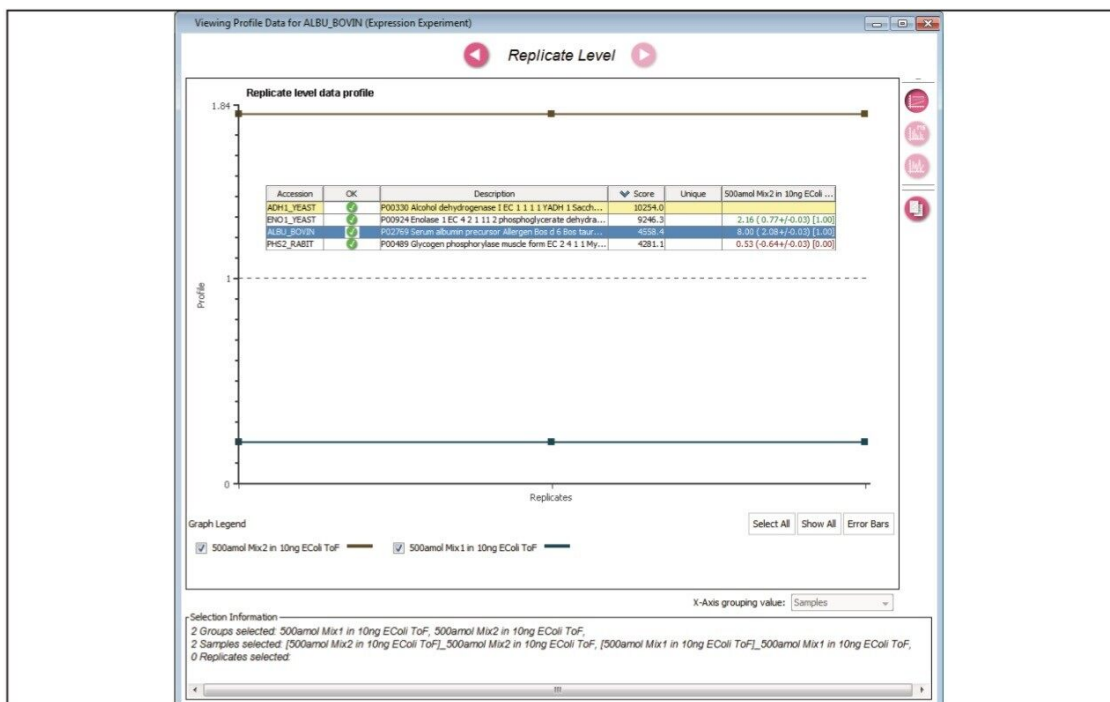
Viewing Profile Data for ALBU_BOVIN (Expression Experiment)

Replicate Level

Replicate level data profile

1.84

| Accession | OK | Description | Score | Unique | 500amol Mix2 in 10ng EColi ... |
|---|---|---|---|---|---|
| ADH1_YEAST | | P00330 Alcohol dehydrogenase I EC 1 1 1 1 YADH 1 Sacch... | 10254.0 | | |
| ENO1_YEAST | | P00924 Enolase 1 EC 4 2 1 11 2 phosphoglycerate dehydra... | 9246.3 | | 2.16 ( 0.77+/-0.03) [1.00] |
| ALBU_BOVIN | | P02769 Serum albumin precursor Allergen Bos d 6 Bos taur... | 4558.4 | | 8.00 ( 2.08+/-0.03) [1.00] |
| PHS2_RABIT | | P00489 Glycogen phosphorylase muscle form EC 2 4 1 1 My... | 4281.1 | | 0.53 (-0.64+/-0.03) [0.00] |

1

Profile

0

Replicates

Graph Legend

Select All Show All Error Bars

500amol Mix2 in 10ng EColi ToF 500amol Mix1 in 10ng EColi ToF

X-Axis grouping value: Samples

Selection Information
2 Groups selected: 500amol Mix1 in 10ng EColi ToF, 500amol Mix2 in 10ng EColi ToF,
2 Samples selected: [500amol Mix2 in 10ng EColi ToF]_500amol Mix2 in 10ng EColi ToF, [500amol Mix1 in 10ng EColi ToF]_500amol Mix1 in 10ng EColi ToF,
0 Replicates selected: